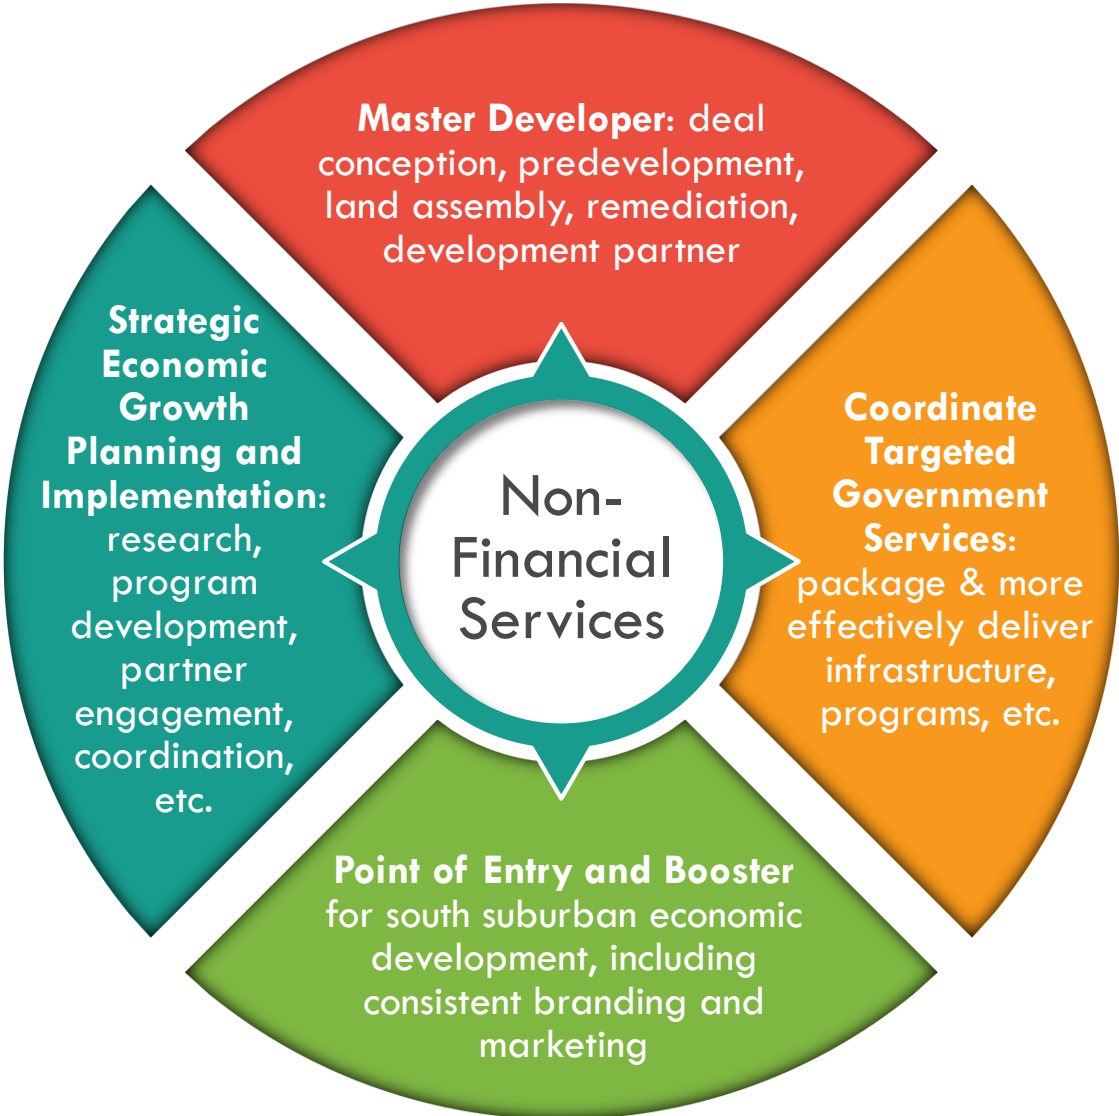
**Master Developer**: deal conception, predevelopment, land assembly, remediation, development partner

**Strategic Economic Growth Planning and Implementation**: research, program development, partner engagement, coordination, etc.

Non-Financial Services

**Coordinate Targeted Government Services**: package & more effectively deliver infrastructure, programs, etc.

**Point of Entry and Booster** for south suburban economic development, including consistent branding and marketing